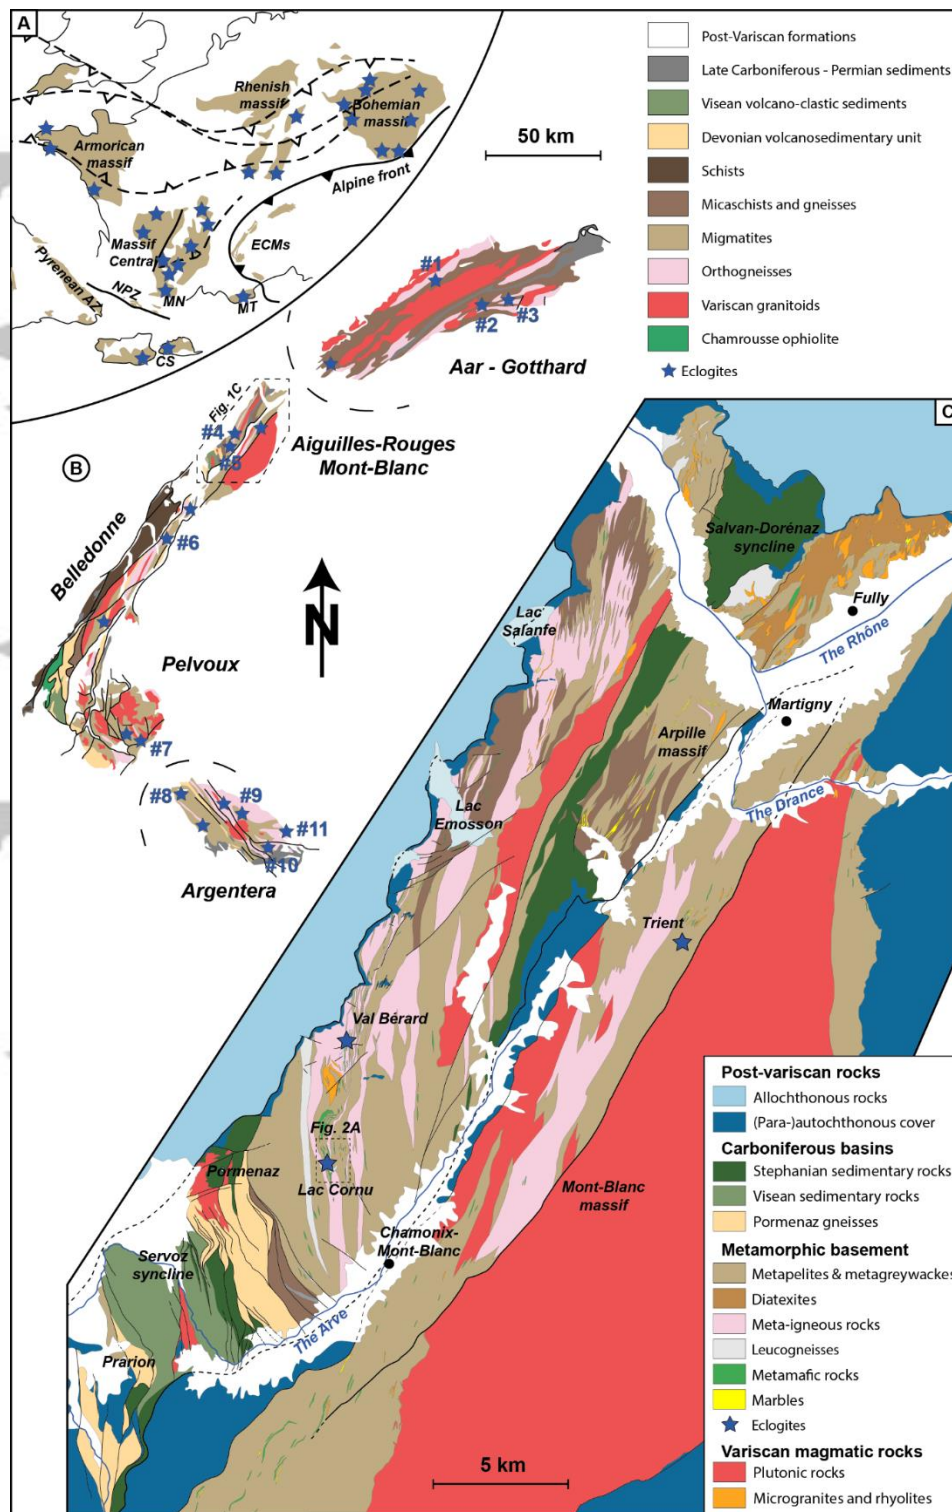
A

Rhenish massif
Bohemian massif
Armorican massif
50 km
Alpine front
Massif Central
ECMs
Pyrenean AZ
NPZ
MN
MT
CS
#1
#2
#3
Aar - Gotthard

Post-Variscan formations
Late Carboniferous - Permian sediments
Visean volcano-clastic sediments
Devonian volcanosedimentary unit
Schists
Micaschists and gneisses
Migmatites
Orthogneisses
Variscan granitoids
Chamrousse ophiolite
Eclogites

B

Fig. 1C
#4
#5
Aiguilles-Rouges Mont-Blanc
Belledonne
#6
N
Pelvoux
#7
#8
#9
#11
#10
Argentera

C

Salvan-Dorénaz syncline
Fully
The Rhône
Lac Salanfe
Martigny
Arpille massif
The Drance
Lac Emosson
Trient
Val Bérard
Fig. 2A
Pormenaz
Lac Cornu
Mont-Blanc massif
Chamonix-Mont-Blanc
Servoz syncline
The Arve
Prarion
5 km

Post-variscan rocks
Allochthonous rocks
(Para-)autochthonous cover
Carboniferous basins
Stephanian sedimentary rocks
Visean sedimentary rocks
Pormenaz gneisses
Metamorphic basement
Metapelites & metagreywackes
Diatexites
Meta-igneous rocks
Leucogneisses
Metamafic rocks
Marbles
Eclogites
Variscan magmatic rocks
Plutonic rocks
Microgranites and rhyolites